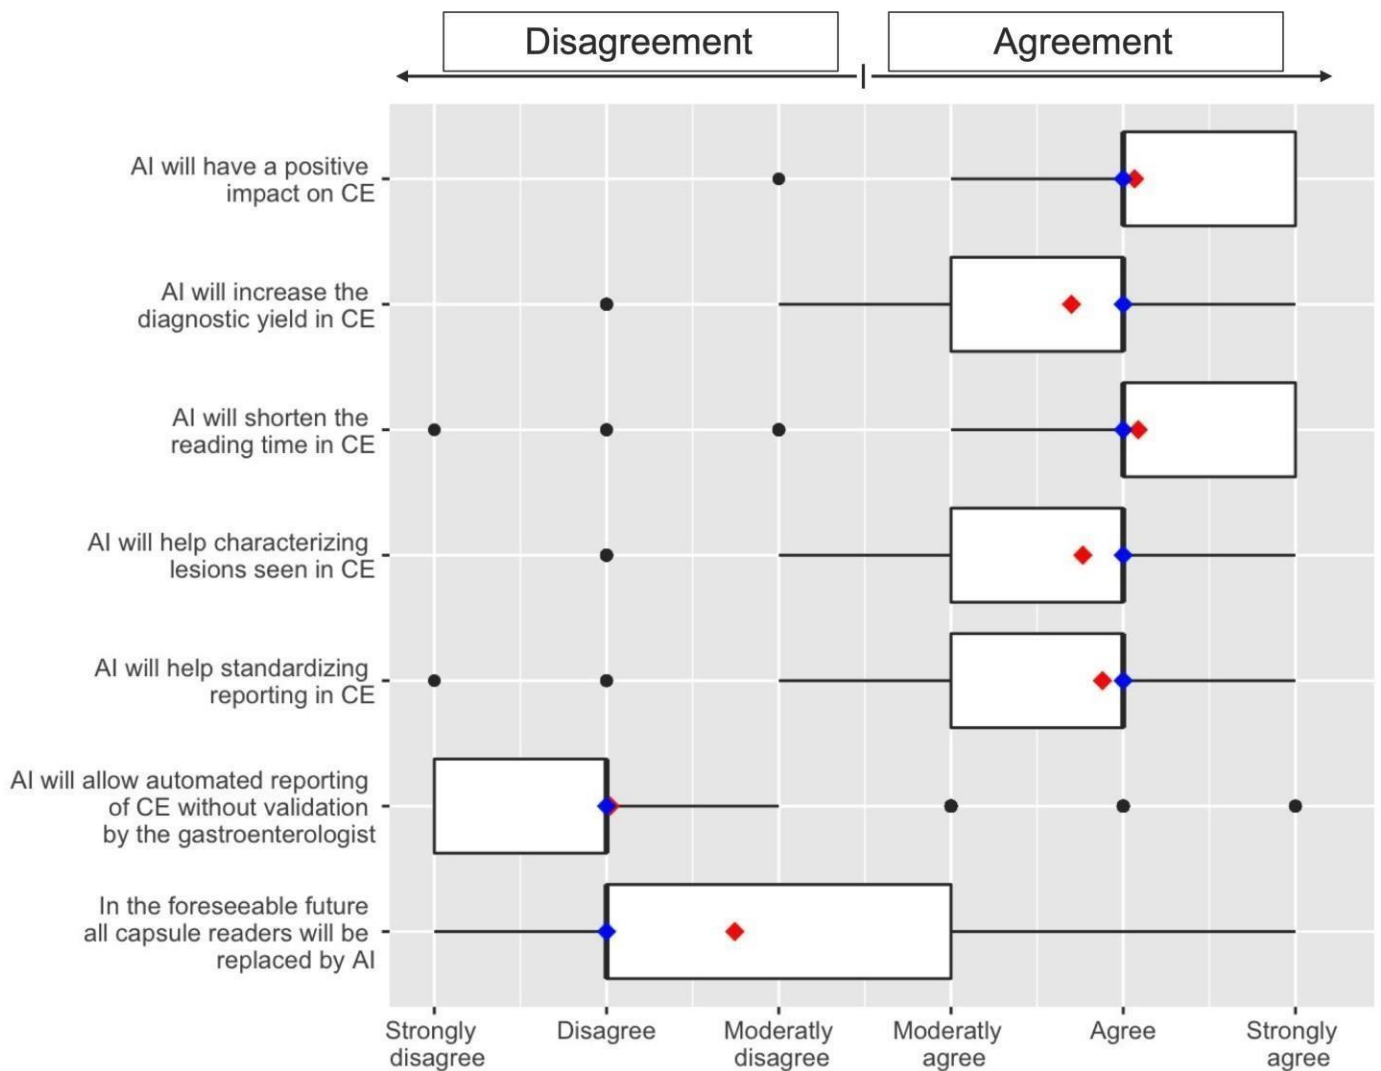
Disagreement

Agreement

AI will have a positive impact on CE

AI will increase the diagnostic yield in CE

AI will shorten the reading time in CE

AI will help characterizing lesions seen in CE

AI will help standardizing reporting in CE

AI will allow automated reporting of CE without validation by the gastroenterologist

In the foreseeable future all capsule readers will be replaced by AI

Strongly disagree

Disagree

Moderatly disagree

Moderatly agree

Agree

Strongly agree